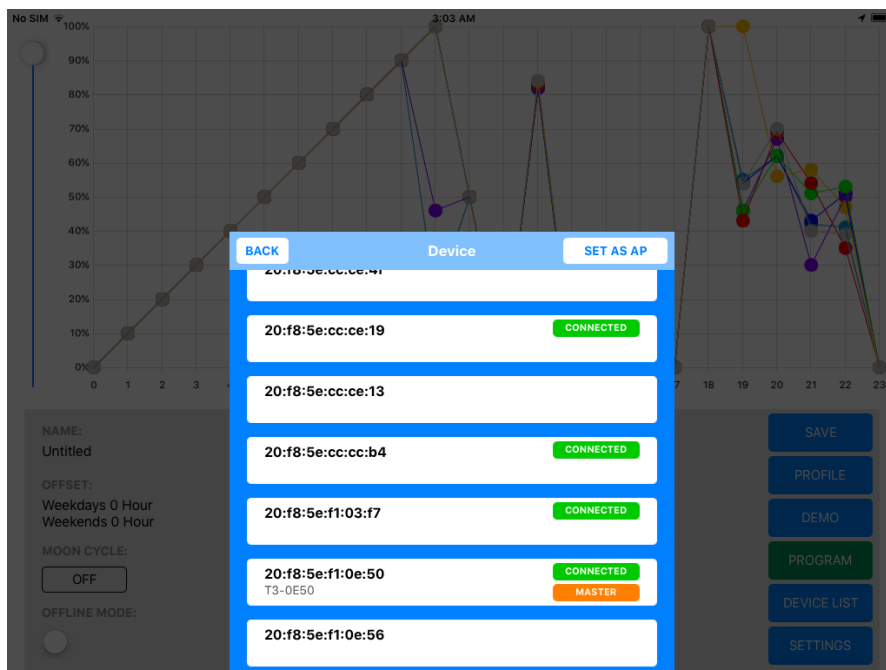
No SIM
3:03 AM

100%
90%
80%
70%
60%
50%
40%
30%
20%
10%
0%
0
1
2
3
7
18
19
20
21
22
23

BACK
Device
SET AS AP

20:f8:5e:cc:ce:4f

20:f8:5e:cc:ce:19
CONNECTED

20:f8:5e:cc:ce:13

20:f8:5e:cc:cc:b4
CONNECTED

20:f8:5e:f1:03:f7
CONNECTED

20:f8:5e:f1:0e:50
T3-0E50
CONNECTED
MASTER

20:f8:5e:f1:0e:56

NAME:
Untitled
OFFSET:
Weekdays 0 Hour
Weekends 0 Hour
MOON CYCLE:
OFF
OFFLINE MODE:

SAVE
PROFILE
DEMO
PROGRAM
DEVICE LIST
SETTINGS